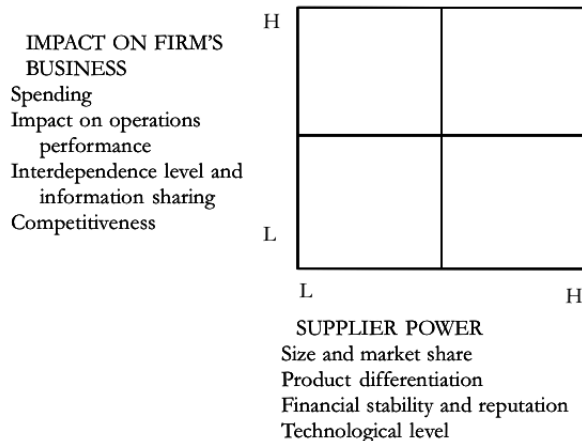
IMPACT ON FIRM'S BUSINESS
Spending
Impact on operations performance
Interdependence level and information sharing
Competitiveness

H

L

L

H

SUPPLIER POWER
Size and market share
Product differentiation
Financial stability and reputation
Technological level